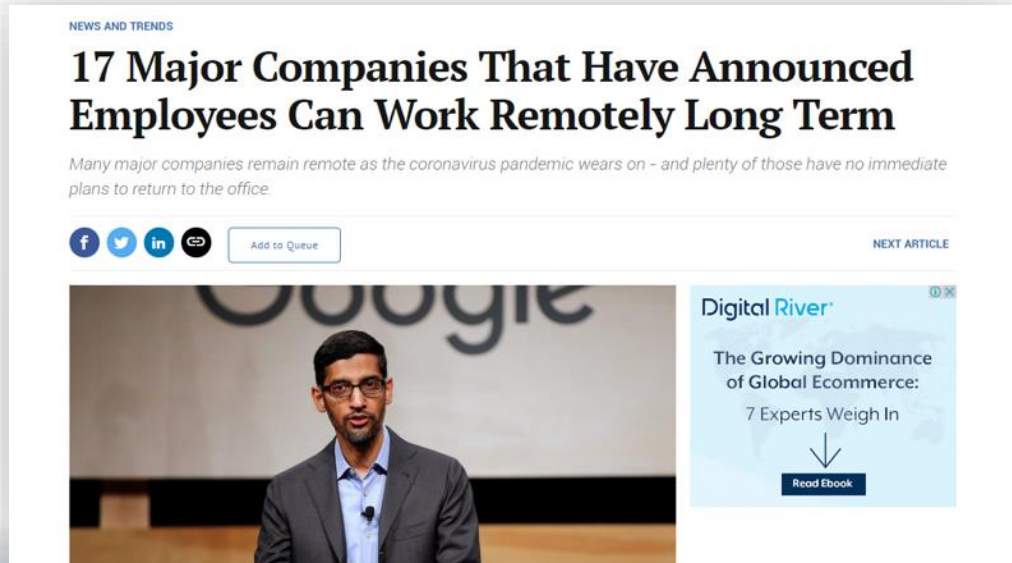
NEWS AND TRENDS

17 Major Companies That Have Announced Employees Can Work Remotely Long Term

Many major companies remain remote as the coronavirus pandemic wears on - and plenty of those have no immediate plans to return to the office.

f in

Add to Queue

NEXT ARTICLE

Google

Digital River

The Growing Dominance of Global Ecommerce: 7 Experts Weigh In

Read Ebook